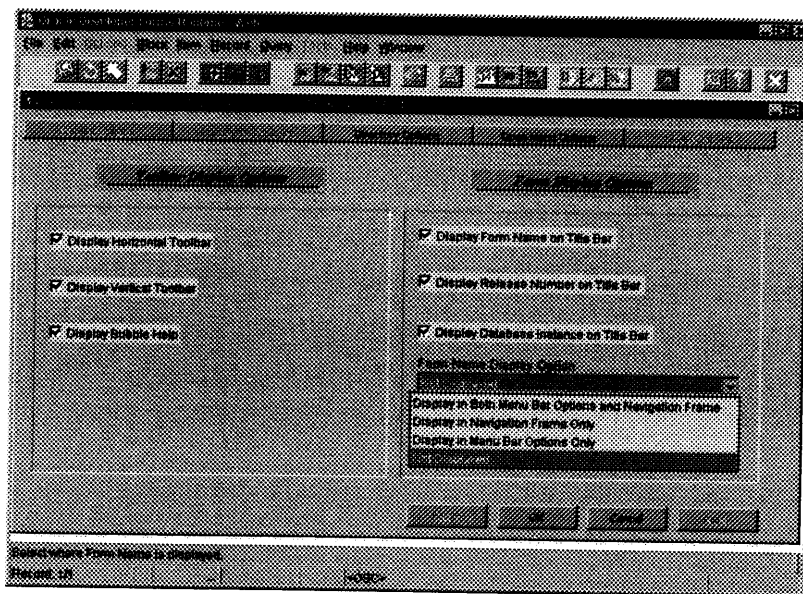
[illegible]

File Edit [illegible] Block Item Record Query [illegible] Help Window

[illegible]

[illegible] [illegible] Window Options Form Level Options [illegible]

Toolbar Display Options

Form Display Options

Display Horizontal Toolbar

Display Vertical Toolbar

Display Bubble Help

Display Form Name on Title Bar

Display Release Number on Title Bar

Display Database Instance on Title Bar

Form Name Display Option

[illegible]

Display in Both Menu Bar Options and Navigation Frame

Display in Navigation Frame Only

Display in Menu Bar Options Only

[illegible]

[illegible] OK Cancel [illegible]

Select where Form Name is displayed.

Record: 1/1 <OSC>